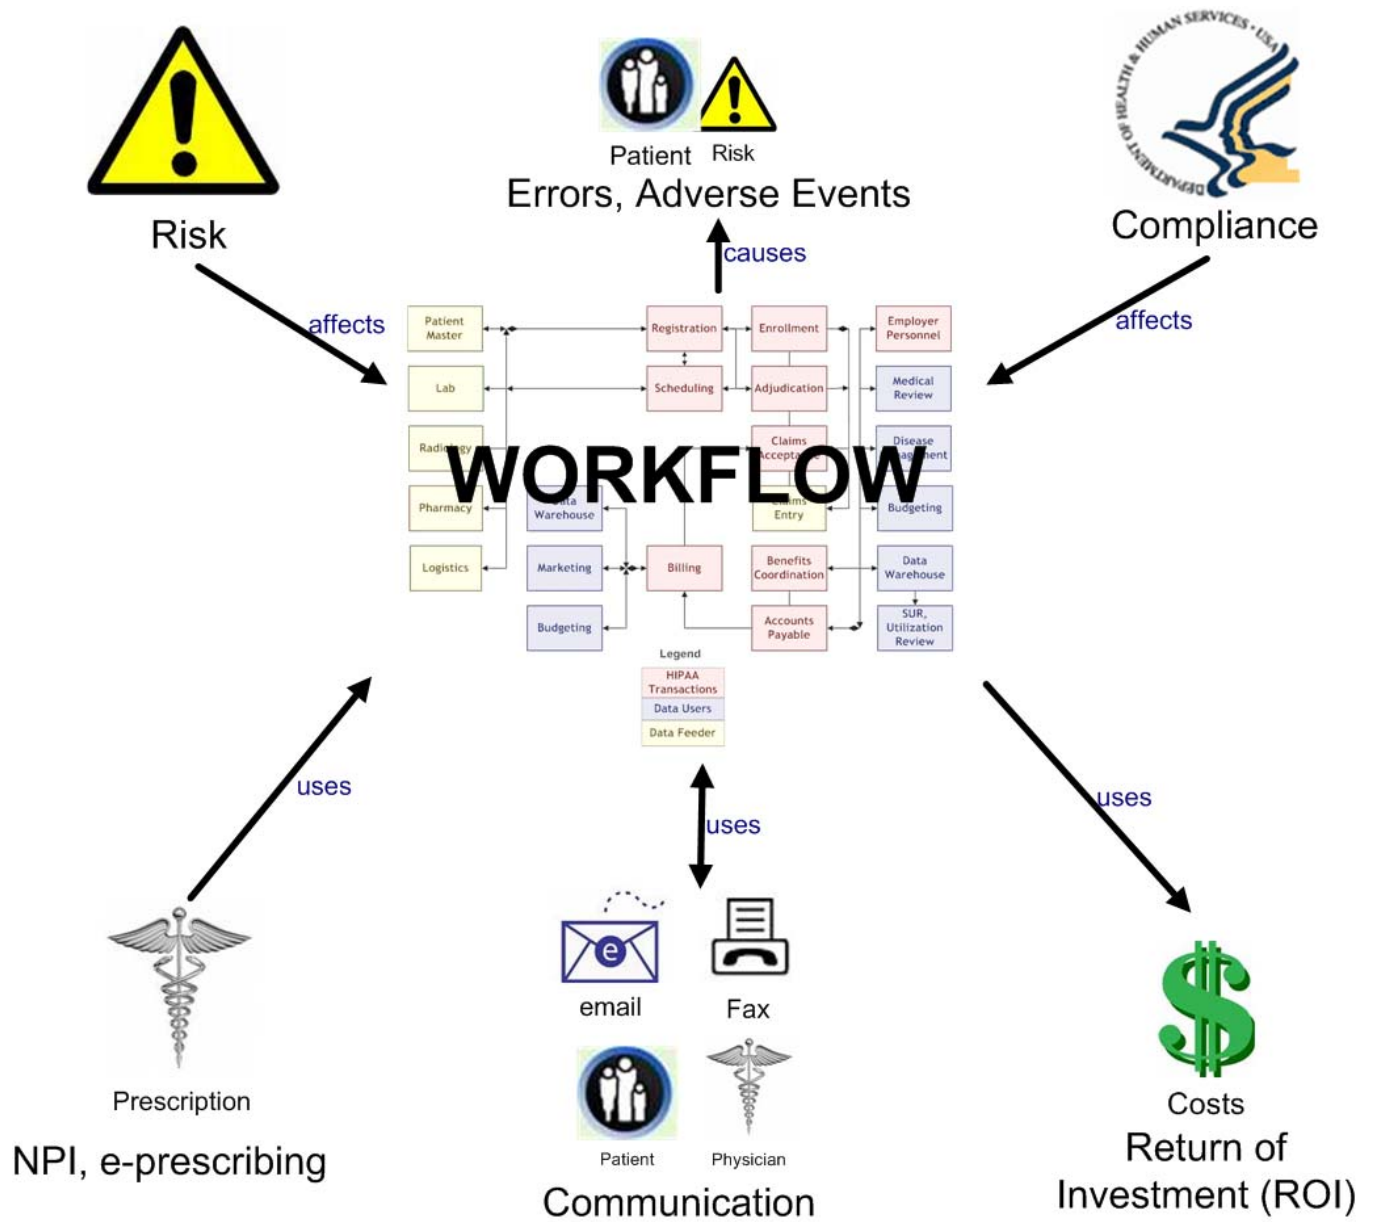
Risk

Patient Risk
Errors, Adverse Events

DEPARTMENT OF HEALTH & HUMAN SERVICES • USA

Compliance

affects

causes

affects

Patient Master
Lab
Radiology
Pharmacy
Logistics

Registration
Scheduling
Enrollment
Adjudication
Claims Acceptance
Claims Entry
Data Warehouse
Marketing
Billing
Benefits Coordination
Budgeting
Accounts Payable

Employer Personnel
Medical Review
Disease Management
Budgeting
Data Warehouse
SUR, Utilization Review

WORKFLOW

Legend
HIPAA Transactions
Data Users
Data Feeder

uses

uses

uses

email
Fax

Patient
Physician
Communication

Prescription
NPI, e-prescribing

Costs
Return of Investment (ROI)